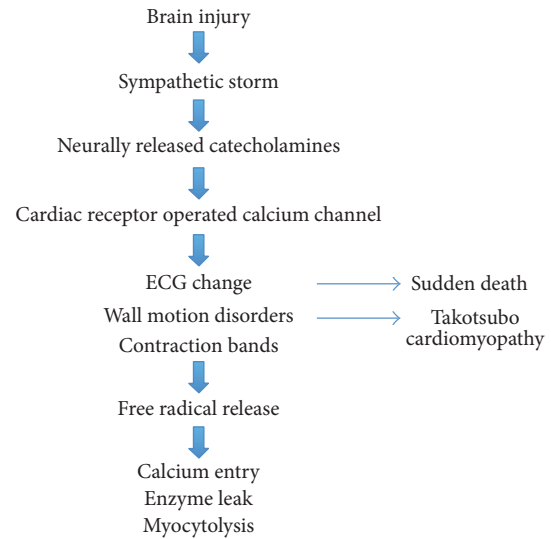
Brain injury

Sympathetic storm

Neurally released catecholamines

Cardiac receptor operated calcium channel

ECG change

Sudden death

Wall motion disorders

Takotsubo cardiomyopathy

Contraction bands

Free radical release

Calcium entry
Enzyme leak
Myocytolysis